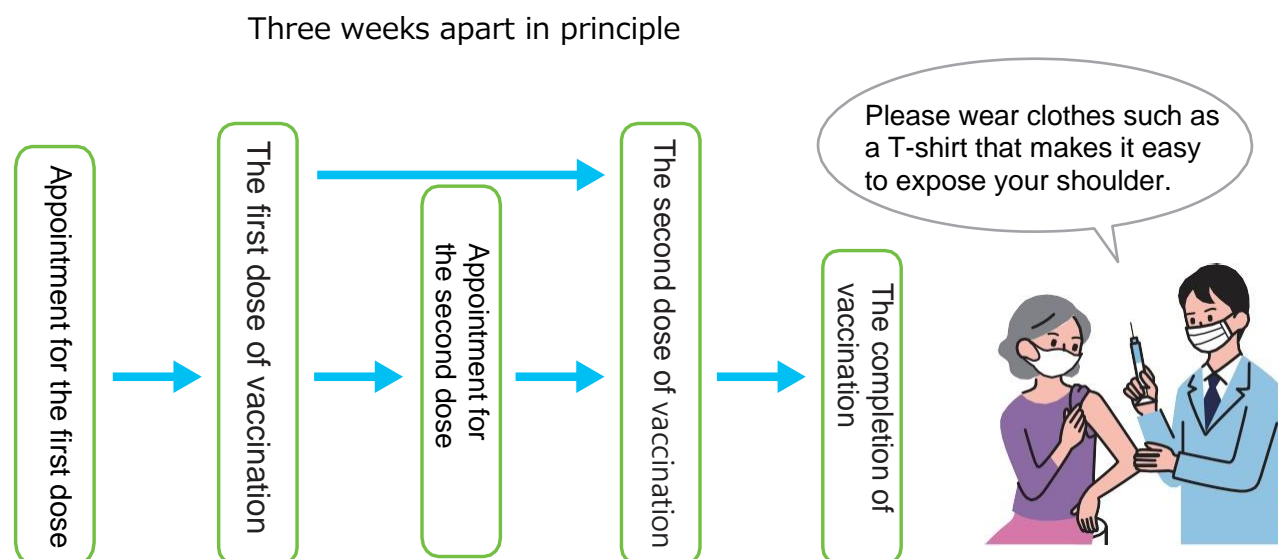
Three weeks apart in principle

Appointment for the first dose

The first dose of vaccination

Appointment for the second dose

The second dose of vaccination

The completion of vaccination

Please wear clothes such as a T-shirt that makes it easy to expose your shoulder.